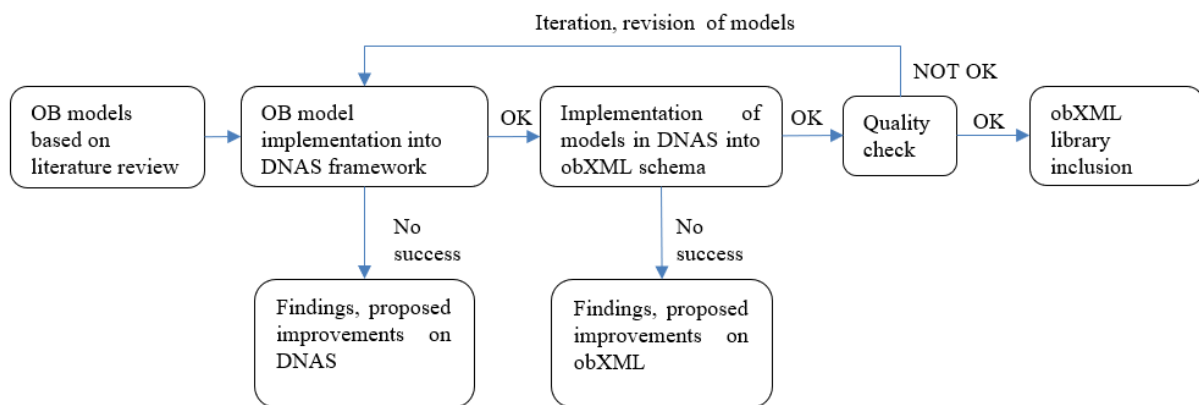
Iteration, revision of models

NOT OK

OB models based on literature review

OB model implementation into DNAS framework

OK

Implementation of models in DNAS into obXML schema

OK

Quality check

OK

obXML library inclusion

No success

No success

Findings, proposed improvements on DNAS

Findings, proposed improvements on obXML